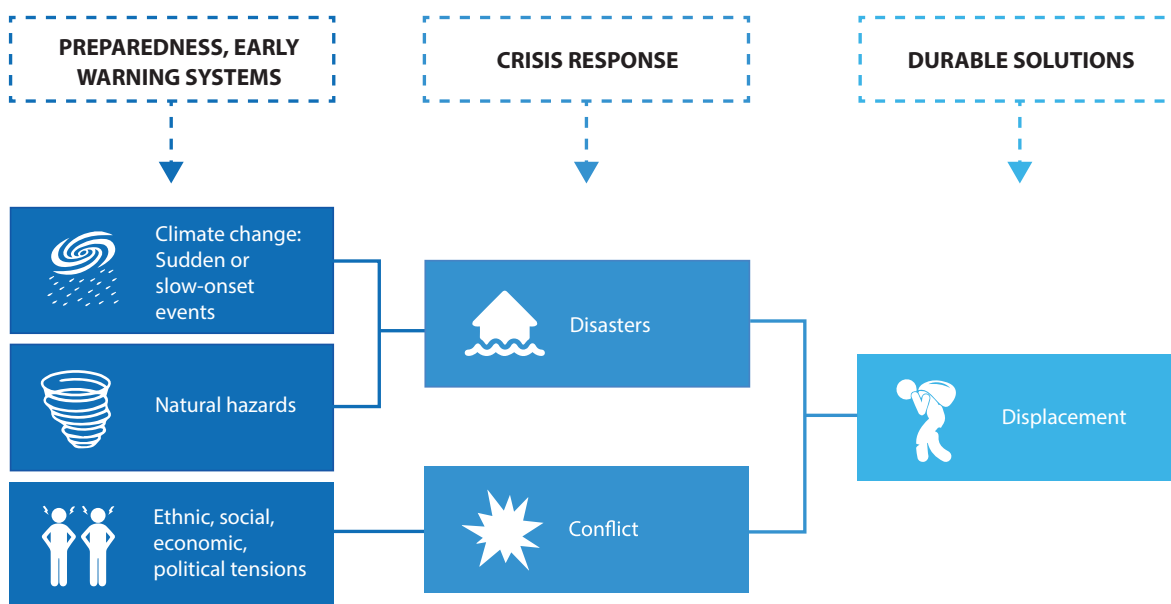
PREPAREDNESS, EARLY WARNING SYSTEMS

CRISIS RESPONSE

DURABLE SOLUTIONS

Climate change: Sudden or slow-onset events

Natural hazards

Ethnic, social, economic, political tensions

Disasters

Conflict

Displacement